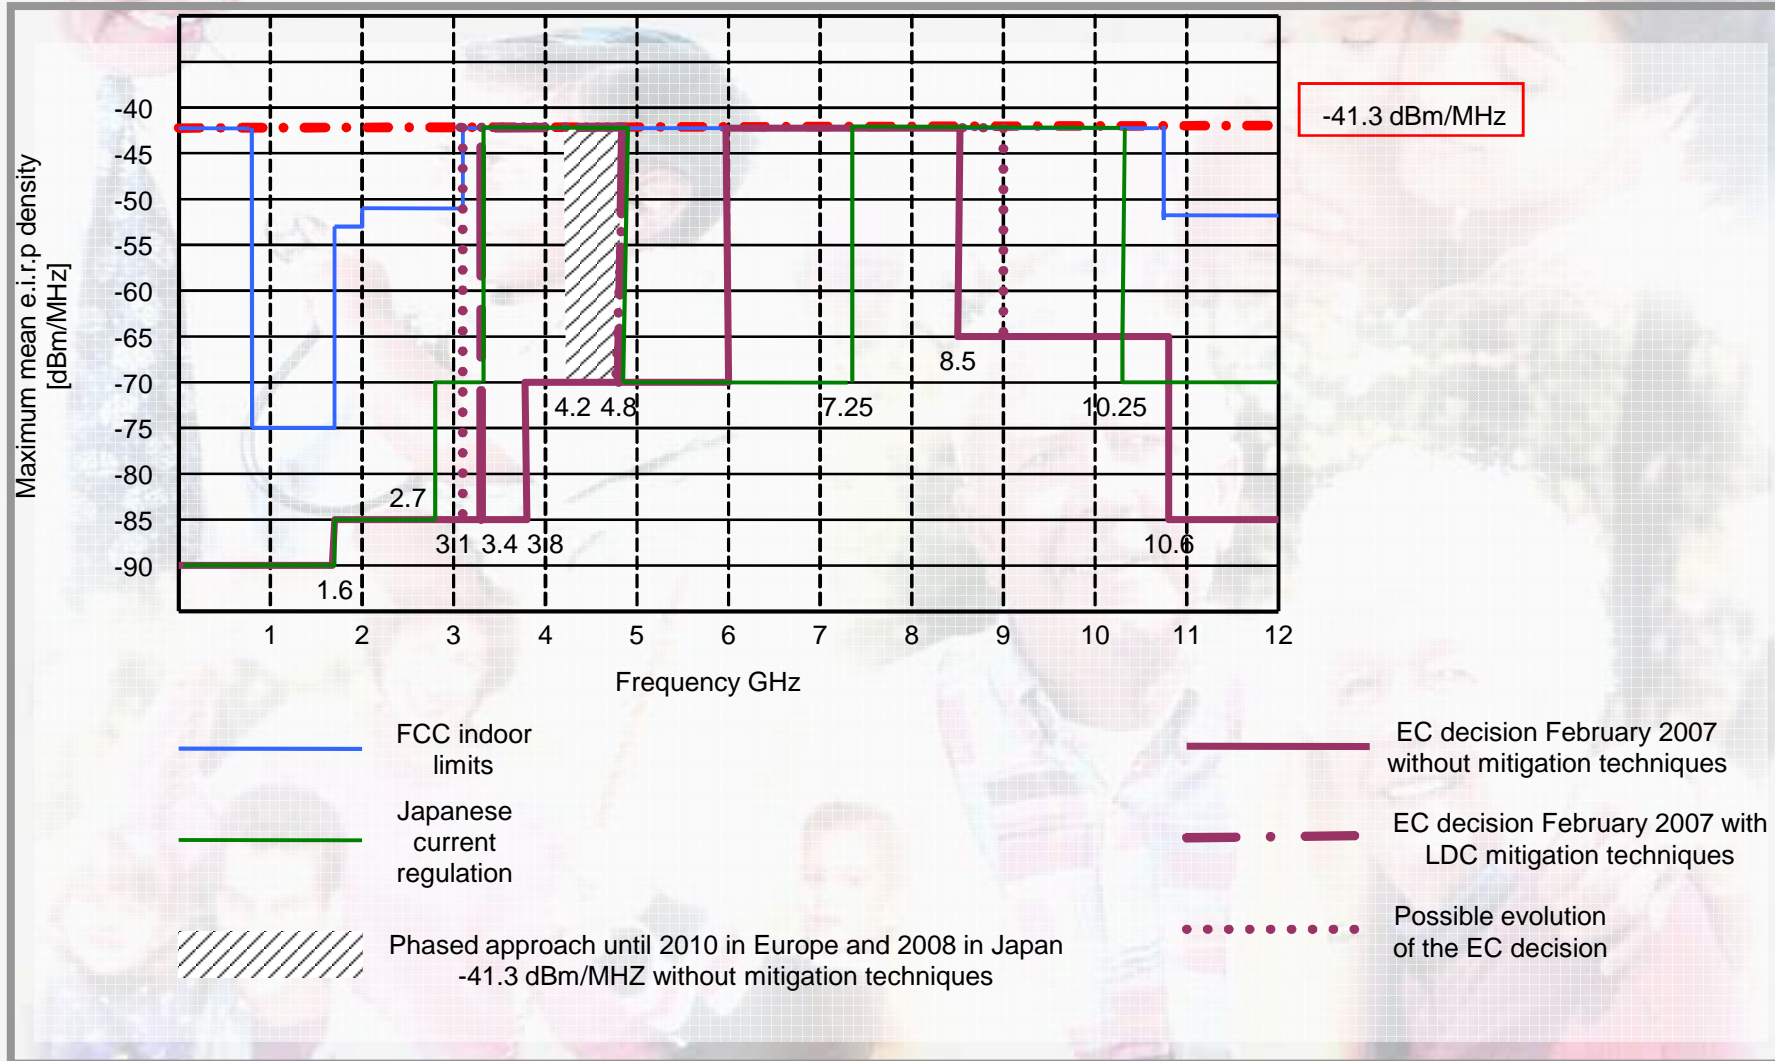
Maximum mean e.i.r.p density [dBm/MHz]

-40
-45
-50
-55
-60
-65
-70
-75
-80
-85
-90

-41.3 dBm/MHz

8.5
4.2 4.8
7.25
10.25
2.7
3.1 3.4 3.8
10.6
1.6

1 2 3 4 5 6 7 8 9 10 11 12

Frequency GHz

FCC indoor limits

Japanese current regulation

Phased approach until 2010 in Europe and 2008 in Japan -41.3 dBm/MHZ without mitigation techniques

EC decision February 2007 without mitigation techniques

EC decision February 2007 with LDC mitigation techniques

Possible evolution of the EC decision